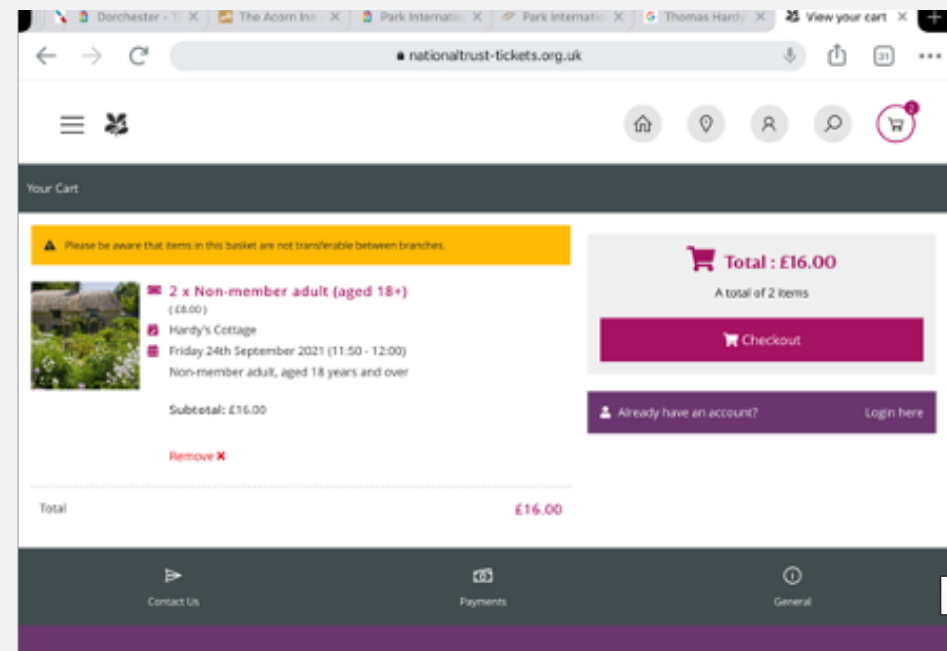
Dorchester - T ✕ The Acorn Inn ✕ Park Internatio ✕ Park Internatio ✕ Thomas Hardy ✕ View your cart ✕

nationaltrust-tickets.org.uk

31

2

Your Cart

Please be aware that items in this basket are not transferable between branches.

2 x Non-member adult (aged 18+)

(£8.00)

Hardy's Cottage

Friday 24th September 2021 (11:50 - 12:00)

Non-member adult, aged 18 years and over

Subtotal: £16.00

Remove ✕

Total £16.00

Total : £16.00

A total of 2 items

Checkout

Already have an account? Login here

Contact Us

Payments

General